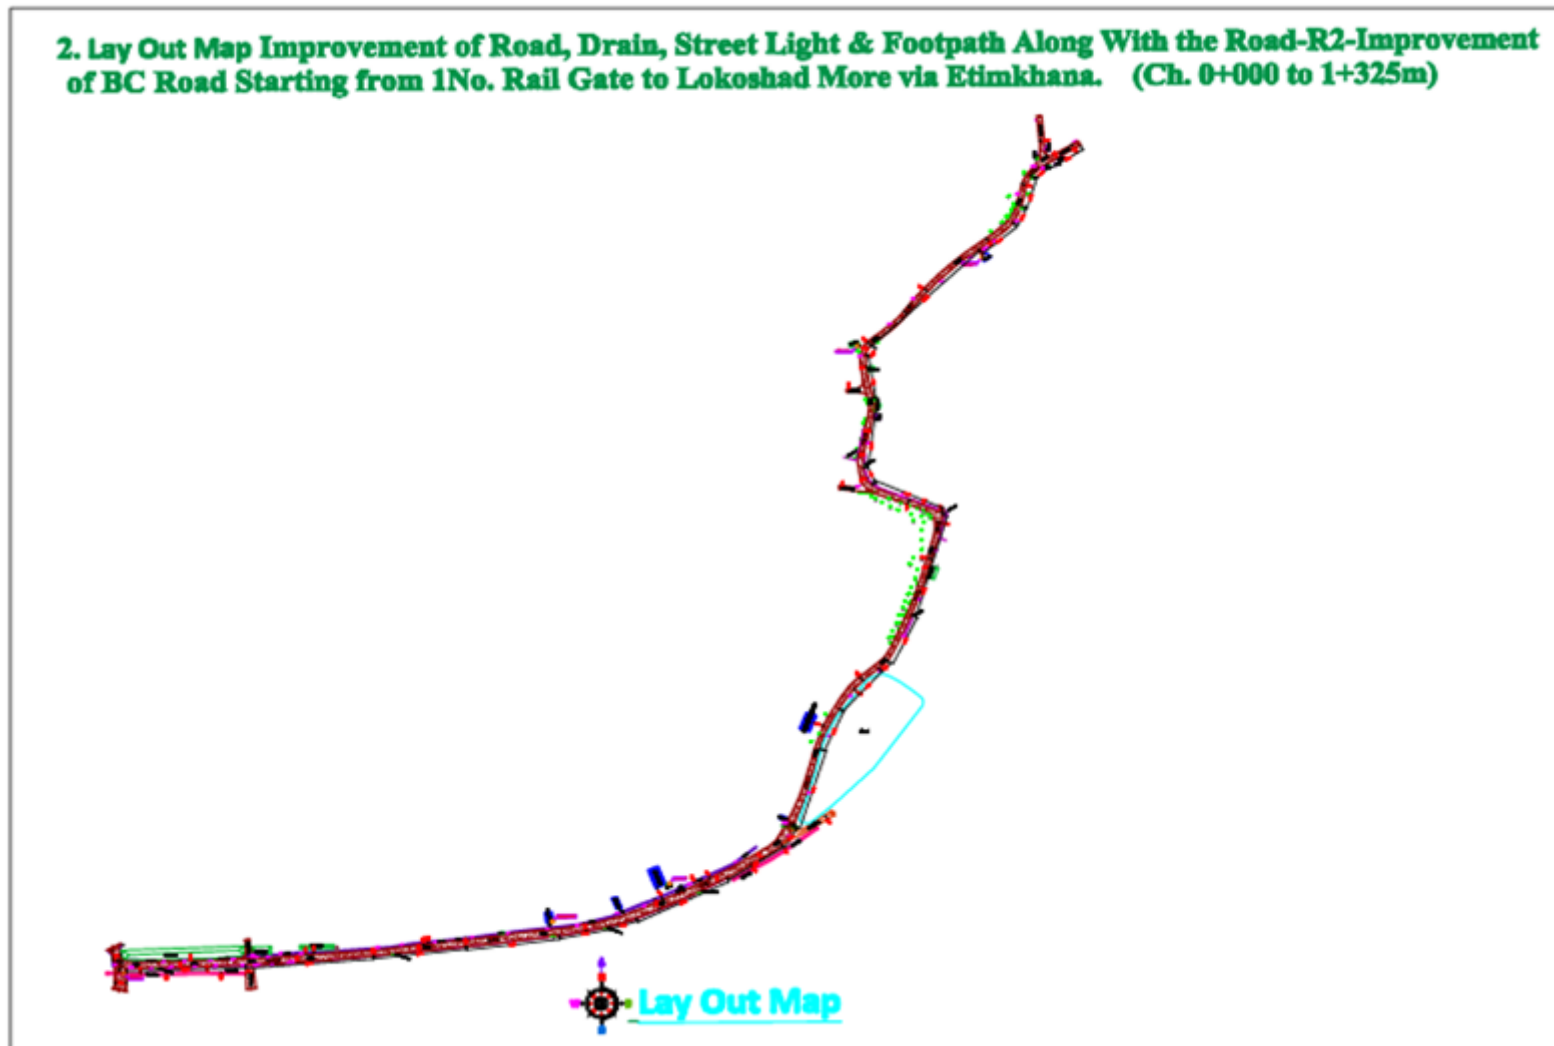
2. Lay Out Map Improvement of Road, Drain, Street Light & Footpath Along With the Road-R2-Improvement of BC Road Starting from 1No. Rail Gate to Lokoshad More via Etimkhana. (Ch. 0+000 to 1+325m)

Lay Out Map